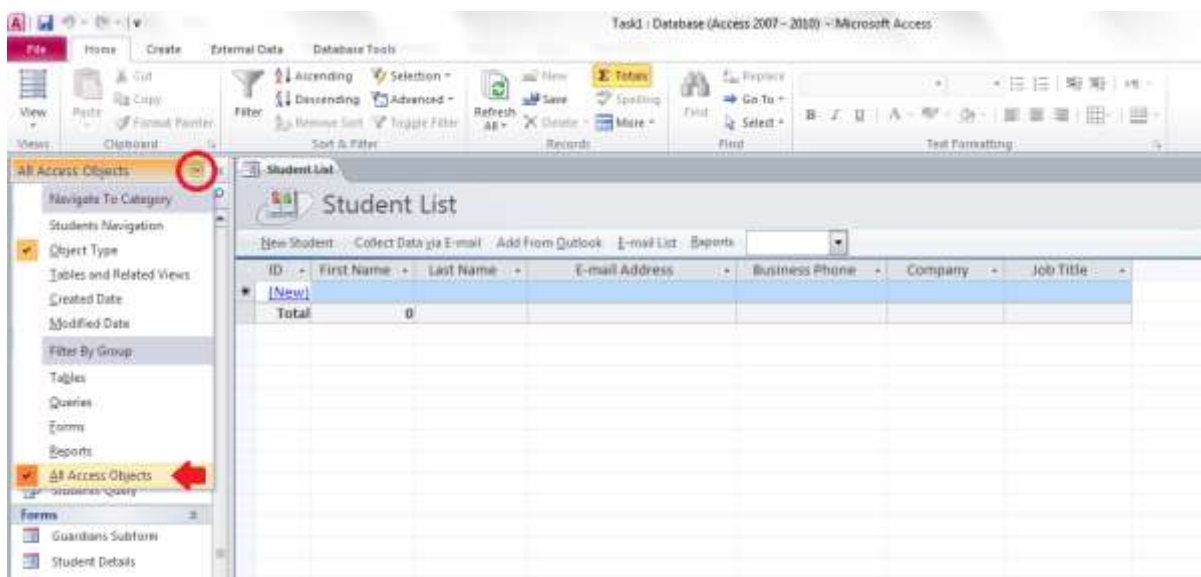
Task1 : Database (Access 2007 - 2010) - Microsoft Access

File | Home | Create | External Data | Database Tools

View
Views

Paste
Cut
Copy
Format Painter
Clipboard

Filter
Ascending
Descending
Remove Sort
Selection
Advanced
Toggle Filter
Sort & Filter

Refresh All
New
Save
Delete
Totals
Spelling
More
Records

Find
Replace
Go To
Select
Find

B I U
Text Formatting

All Access Objects

Navigate To Category
Students Navigation
Object Type
Tables and Related Views
Created Date
Modified Date
Filter By Group
Tables
Queries
Forms
Reports
All Access Objects
Students Query
Forms
Guardians Subform
Student Details

Student List

Student List

New Student | Collect Data via E-mail | Add From Outlook | E-mail List | Reports

| ID | First Name | Last Name | E-mail Address | Business Phone | Company | Job Title |
|---|---|---|---|---|---|---|
| (New) | | | | | | |
| Total | 0 | | | | | |